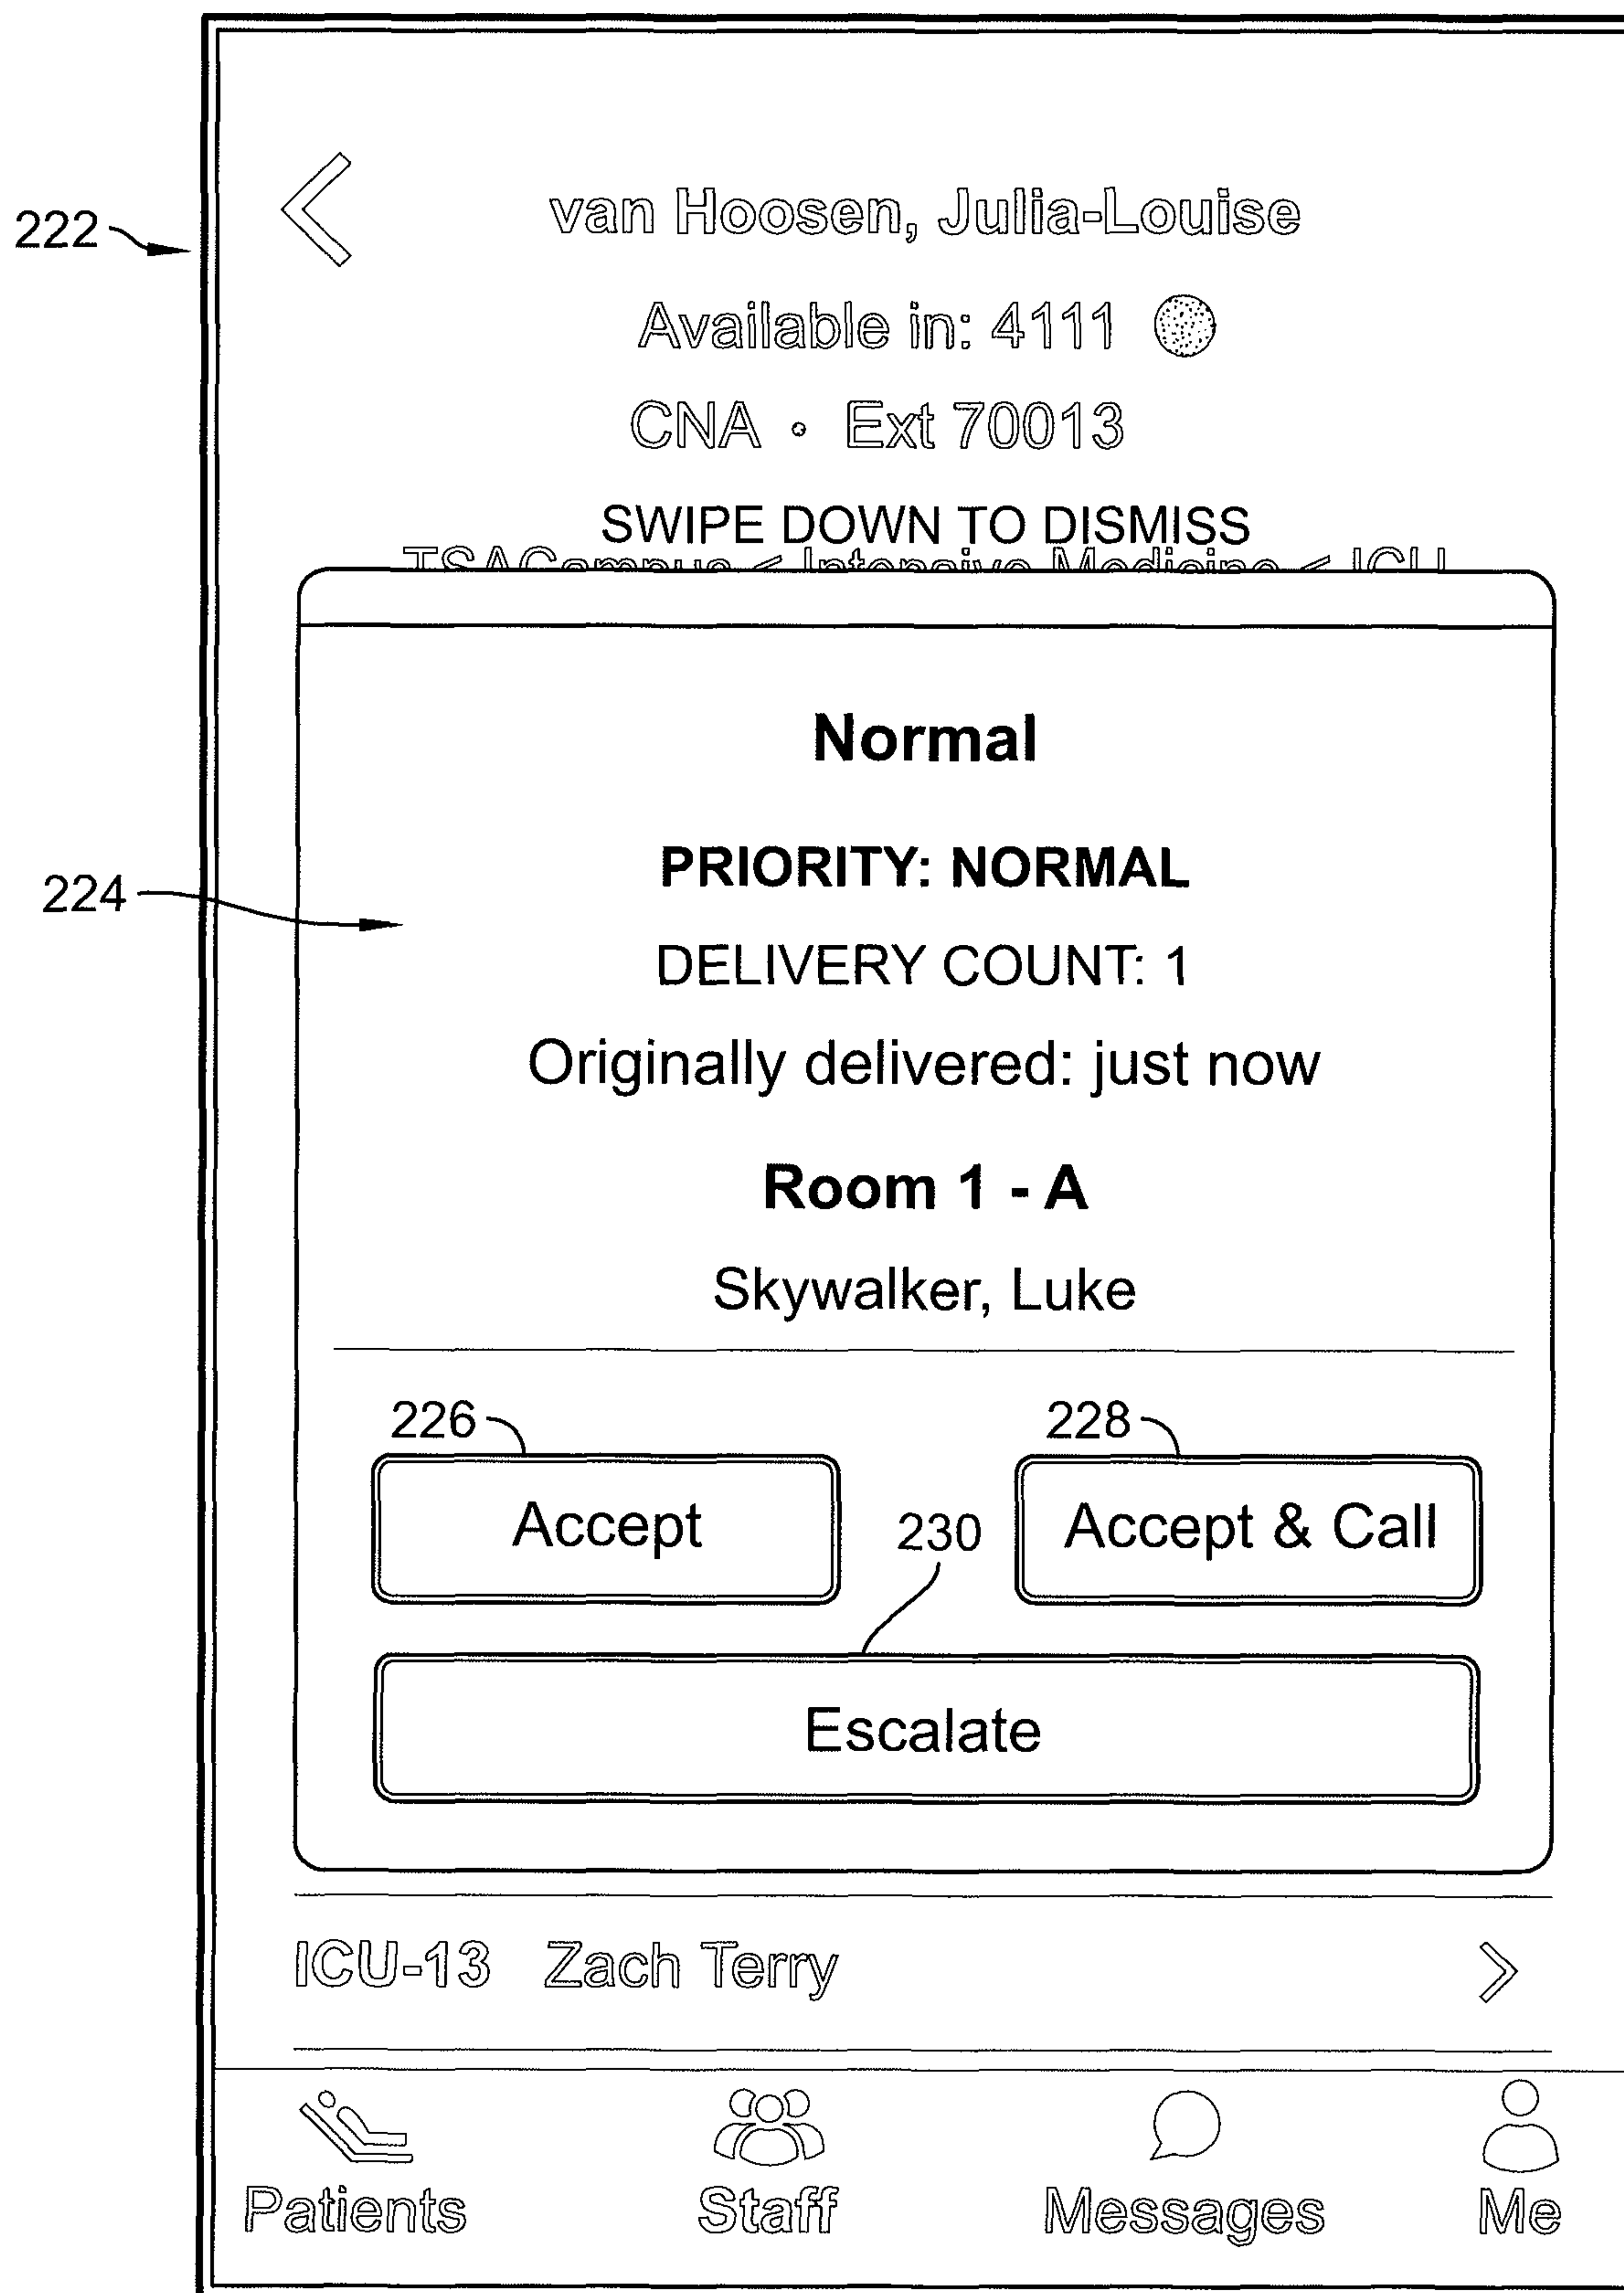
222

van Hoosen, Julia-Louise

Available in: 4111

CNA · Ext 70013

SWIPE DOWN TO DISMISS

TSACampus < Intensive Medicine < ICU

Normal

PRIORITY: NORMAL

224

DELIVERY COUNT: 1

Originally delivered: just now

Room 1 - A

Skywalker, Luke

226

228

Accept

230

Accept & Call

Escalate

ICU-13 Zach Terry

Patients

Staff

Messages

Me